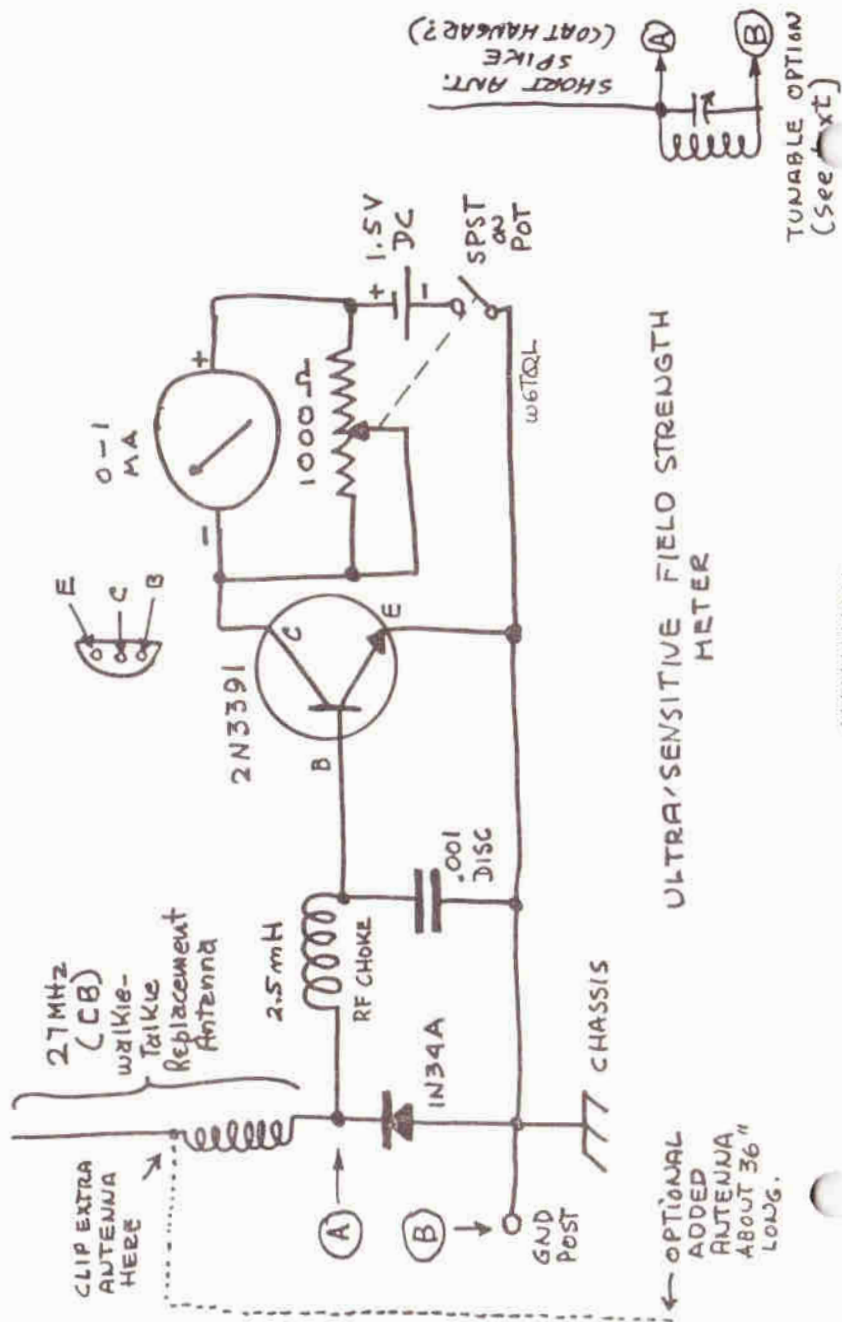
CLIP EXTRA ANTENNA HERE

27MHz (CB) walkie-Talkie Replacement Antenna

2.5mH

RF CHOKE

1N34A

CHASSIS

A

B

GND POST

OPTIONAL ADDED ANTENNA ABOUT 36" LONG.

.001 DISC

2N3391

B

C

E

E
C
B

0-1 MA

1000 Ω

+

−

1.5V DC

+

−

SPST on POT

W6TQL

ULTRA-SENSITIVE FIELD STRENGTH METER

SHORT ANT. SPIKE (COAT HANGER?)

A

B

TUNABLE OPTION (See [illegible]xt)